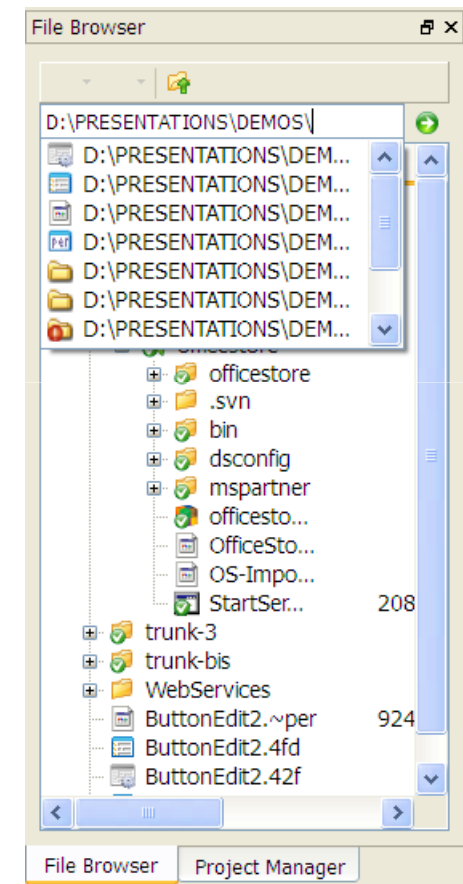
File Browser

D:\PRESENTATIONS\DEMOS\

D:\PRESENTATIONS\DEM...
D:\PRESENTATIONS\DEM...
D:\PRESENTATIONS\DEM...
D:\PRESENTATIONS\DEM...
D:\PRESENTATIONS\DEM...
D:\PRESENTATIONS\DEM...
D:\PRESENTATIONS\DEM...

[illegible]
officestore
.svn
bin
dsconfig
mspartner
officesto...
OfficeSto...
OS-Impo...
StartSer... 208
trunk-3
trunk-bis
WebServices
ButtonEdit2.~per 924
ButtonEdit2.4fd
ButtonEdit2.42f

File Browser
Project Manager